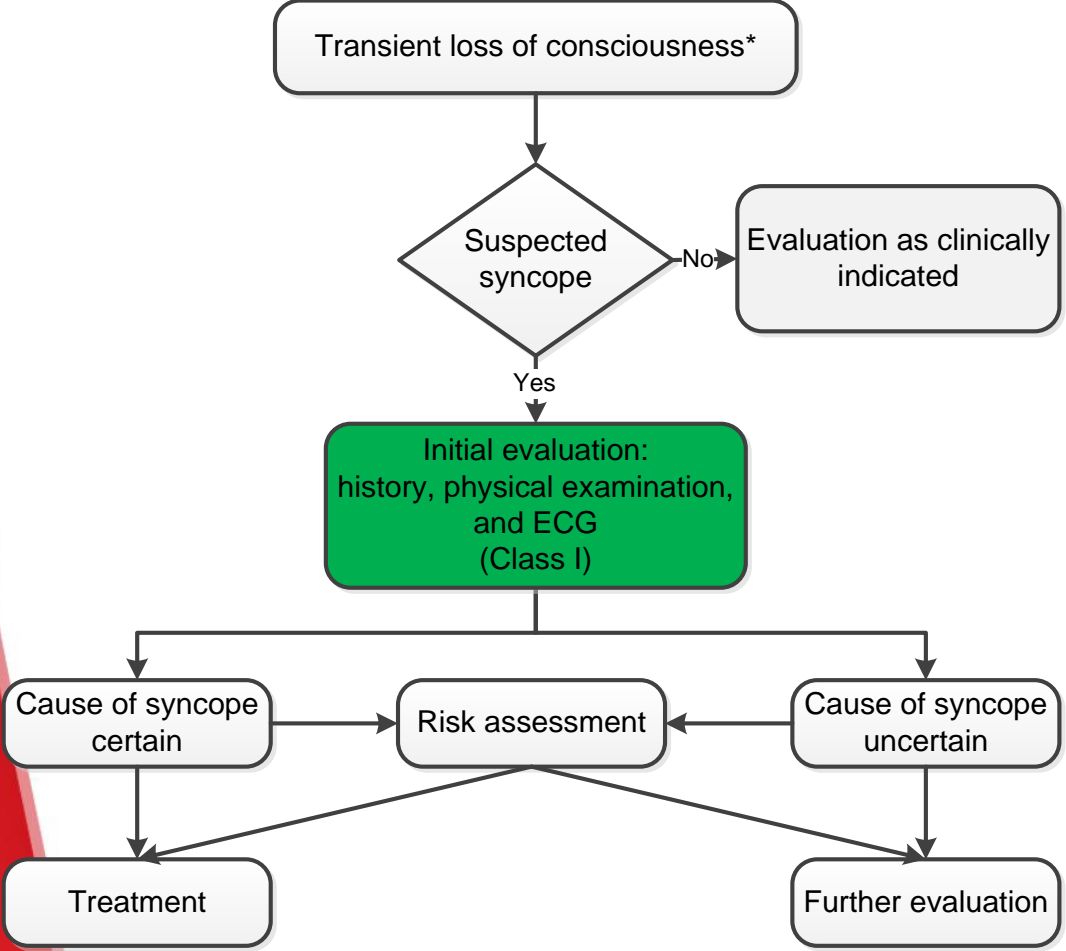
Transient loss of consciousness*

Suspected syncope

No

Evaluation as clinically indicated

Yes

Initial evaluation: history, physical examination, and ECG (Class I)

Cause of syncope certain

Risk assessment

Cause of syncope uncertain

Treatment

Further evaluation